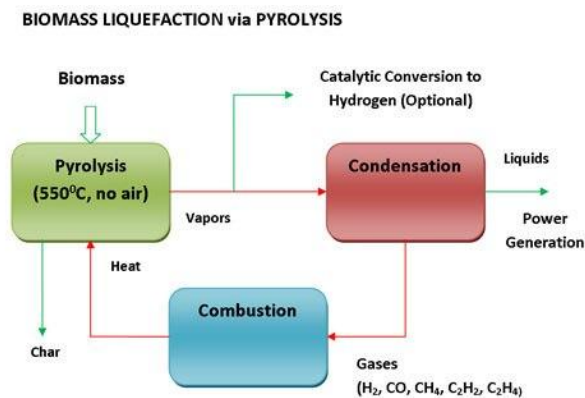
BIOMASS LIQUEFACTION via PYROLYSIS

Biomass

Catalytic Conversion to Hydrogen (Optional)

Pyrolysis
($550^0$C, no air)

Vapors

Condensation

Liquids

Power Generation

Heat

Combustion

Char

Gases
($H_2$, CO, $CH_4$, $C_2H_2$, $C_2H_4$)